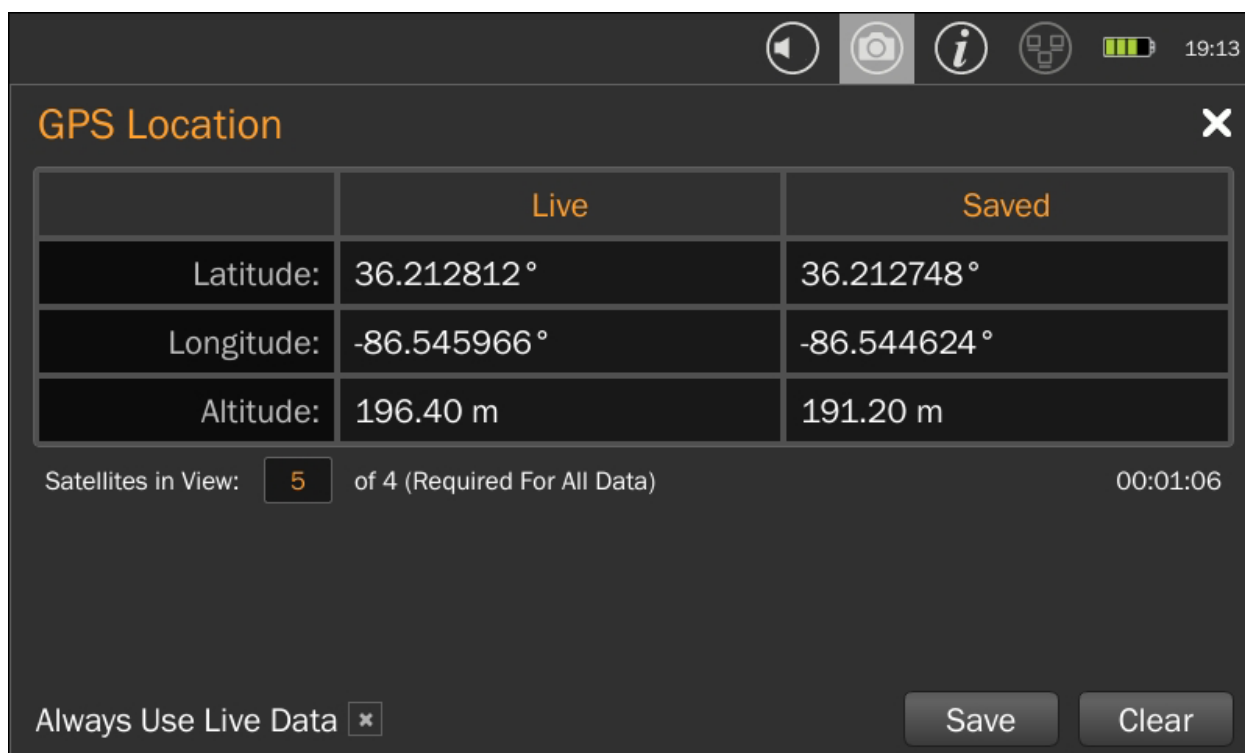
19:13

GPS Location

|  | Live | Saved |
|---|---|---|
| Latitude: | 36.212812° | 36.212748° |
| Longitude: | -86.545966° | -86.544624° |
| Altitude: | 196.40 m | 191.20 m |

Satellites in View: 5 of 4 (Required For All Data)

00:01:06

Always Use Live Data

Save

Clear